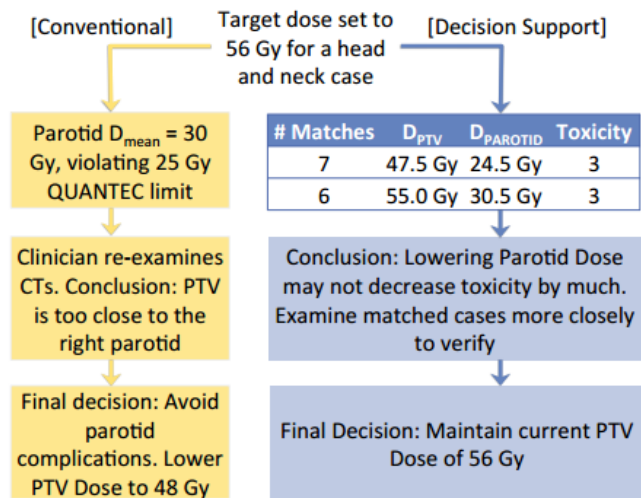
[Conventional]

Target dose set to 56 Gy for a head and neck case

[Decision Support]

Parotid $D_{mean}$ = 30 Gy, violating 25 Gy QUANTEC limit

| # Matches | $D_{PTV}$ | $D_{PAROTID}$ | Toxicity |
|---|---|---|---|
| 7 | 47.5 Gy | 24.5 Gy | 3 |
| 6 | 55.0 Gy | 30.5 Gy | 3 |

Clinician re-examines CTs. Conclusion: PTV is too close to the right parotid

Conclusion: Lowering Parotid Dose may not decrease toxicity by much. Examine matched cases more closely to verify

Final decision: Avoid parotid complications. Lower PTV Dose to 48 Gy

Final Decision: Maintain current PTV Dose of 56 Gy